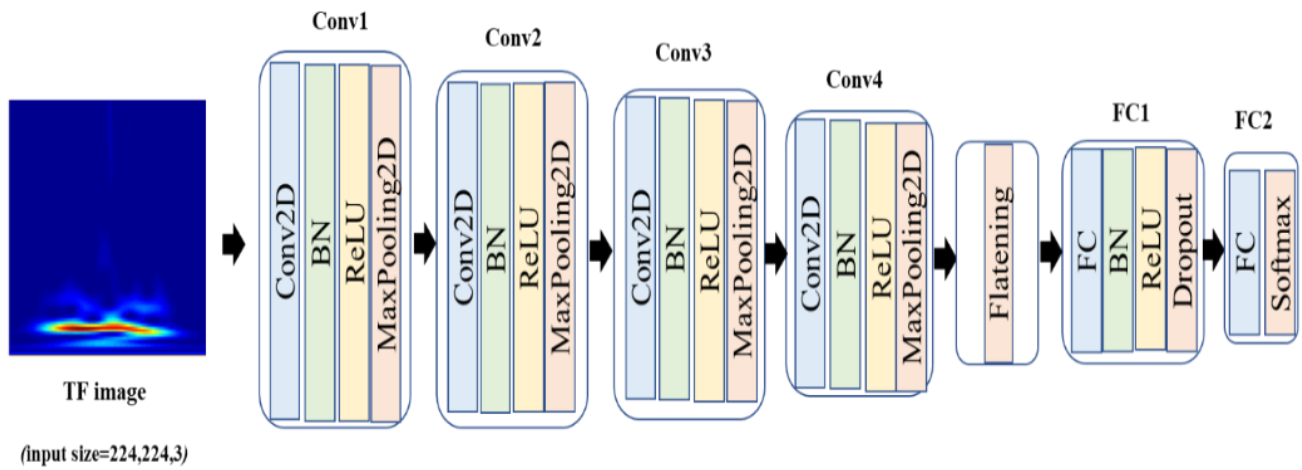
TF image

(input size=224,224,3)

Conv1

Conv2D

BN

ReLU

MaxPooling2D

Conv2

Conv2D

BN

ReLU

MaxPooling2D

Conv3

Conv2D

BN

ReLU

MaxPooling2D

Conv4

Conv2D

BN

ReLU

MaxPooling2D

Flatening

FC1

FC

BN

ReLU

Dropout

FC2

FC

Softmax